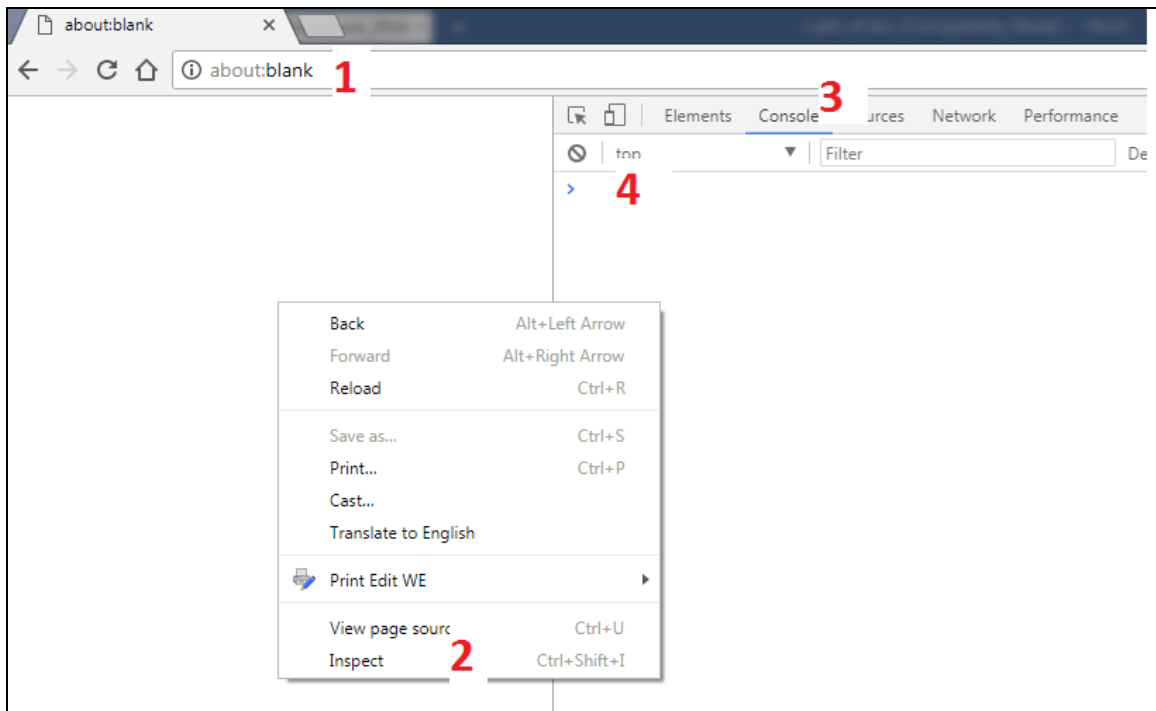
about:blank ×

about:blank 1

Elements Console 3 urces Network Performance

top ▼ Filter De

> 4

Back Alt+Left Arrow
Forward Alt+Right Arrow
Reload Ctrl+R

Save as... Ctrl+S
Print... Ctrl+P
Cast...
Translate to English

Print Edit WE

View page sourc Ctrl+U
Inspect 2 Ctrl+Shift+I